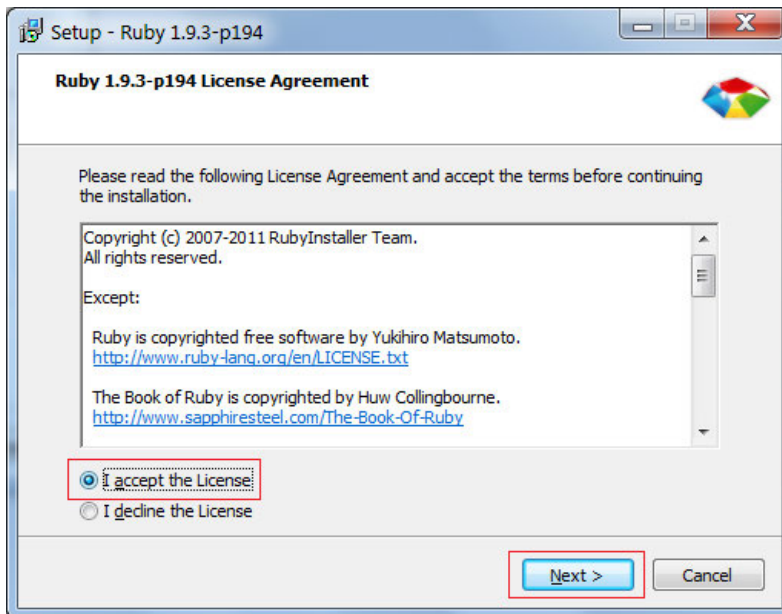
Setup - Ruby 1.9.3-p194

Ruby 1.9.3-p194 License Agreement

Please read the following License Agreement and accept the terms before continuing the installation.

Copyright (c) 2007-2011 RubyInstaller Team.
All rights reserved.

Except:

Ruby is copyrighted free software by Yukihiro Matsumoto.
http://www.ruby-lang.org/en/LICENSE.txt

The Book of Ruby is copyrighted by Huw Collingbourne.
http://www.sapphiresteel.com/The-Book-Of-Ruby

I accept the License
I decline the License

Next >
Cancel